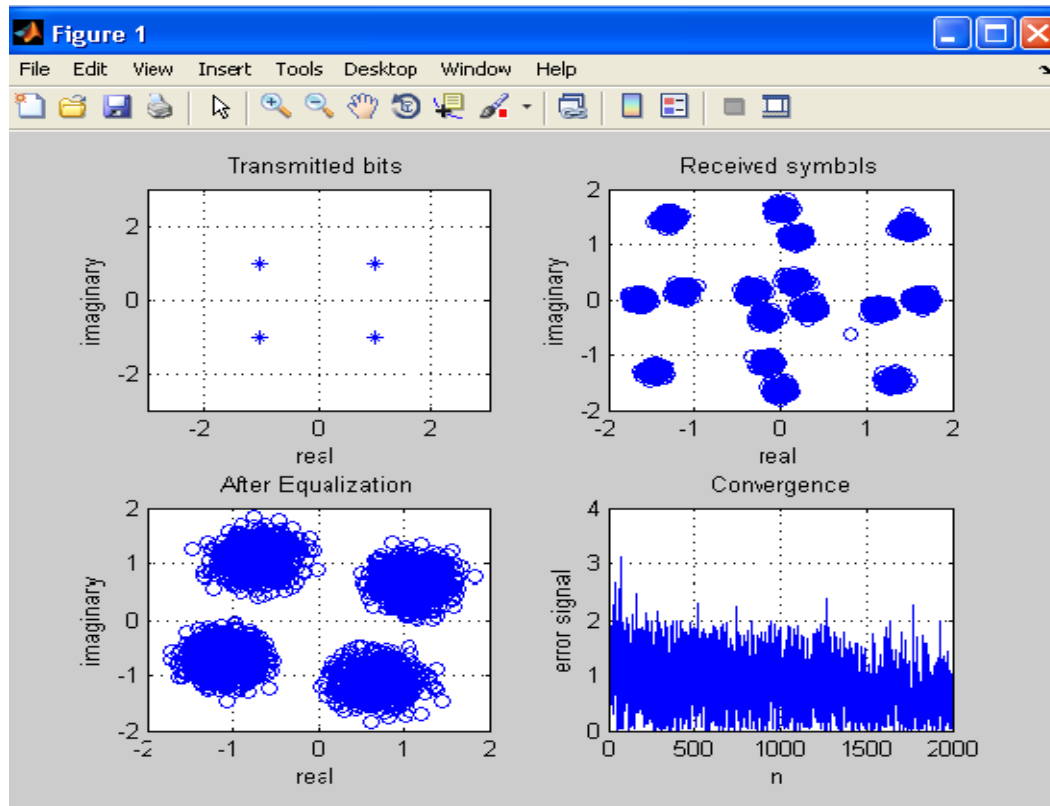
Figure 1

File Edit View Insert Tools Desktop Window Help

Transmitted bits

2
0
-2
imaginary
-2 0 2
real

Received symbols

2
1
0
-1
-2
imaginary
-2 -1 0 1 2
real

After Equalization

2
1
0
-1
-2
imaginary
-2 -1 0 1 2
real

Convergence

4
3
2
1
0
error signal
0 500 1000 1500 2000
n